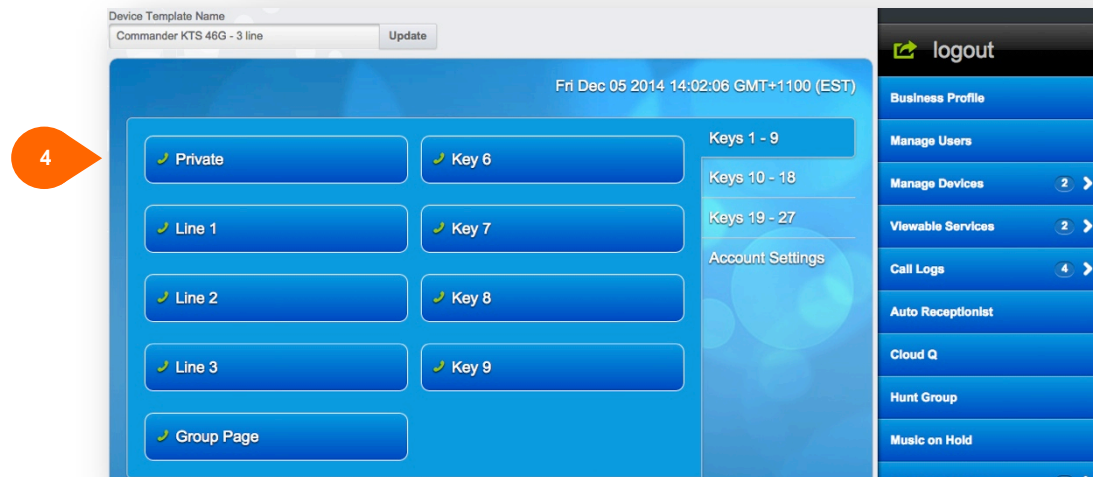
Device Template Name

Commander KTS 46G - 3 line

Update

Fri Dec 05 2014 14:02:06 GMT+1100 (EST)

4

Private

Key 6

Line 1

Key 7

Line 2

Key 8

Line 3

Key 9

Group Page

Keys 1 - 9

Keys 10 - 18

Keys 19 - 27

Account Settings

logout

Business Profile

Manage Users

Manage Devices 2

Viewable Services 2

Call Logs 4

Auto Receptionist

Cloud Q

Hunt Group

Music on Hold